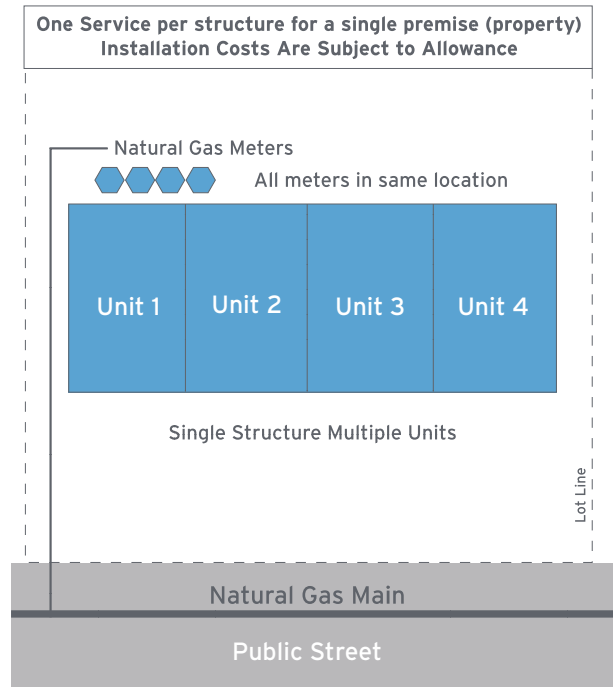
One Service per structure for a single premise (property)
Installation Costs Are Subject to Allowance

Natural Gas Meters

All meters in same location

Unit 1

Unit 2

Unit 3

Unit 4

Single Structure Multiple Units

Lot Line

Natural Gas Main

Public Street